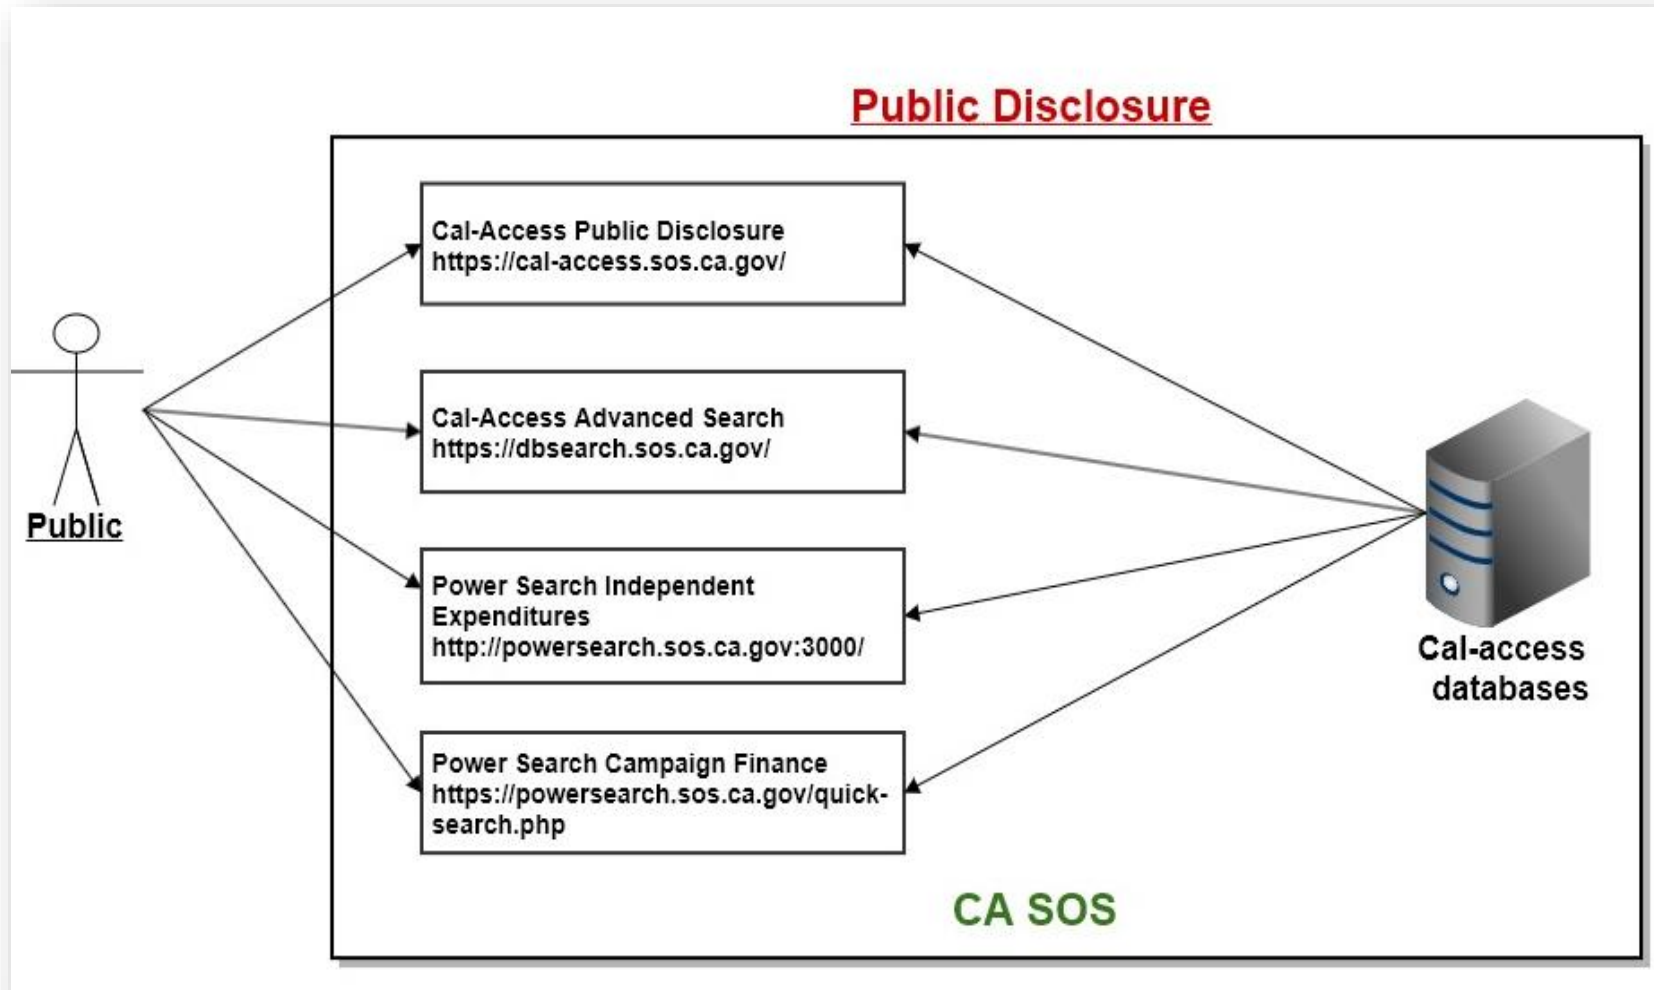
Public Disclosure

Public

Cal-Access Public Disclosure
https://cal-access.sos.ca.gov/

Cal-Access Advanced Search
https://dbsearch.sos.ca.gov/

Power Search Independent Expenditures
http://powersearch.sos.ca.gov:3000/

Power Search Campaign Finance
https://powersearch.sos.ca.gov/quick-search.php

Cal-access databases

CA SOS